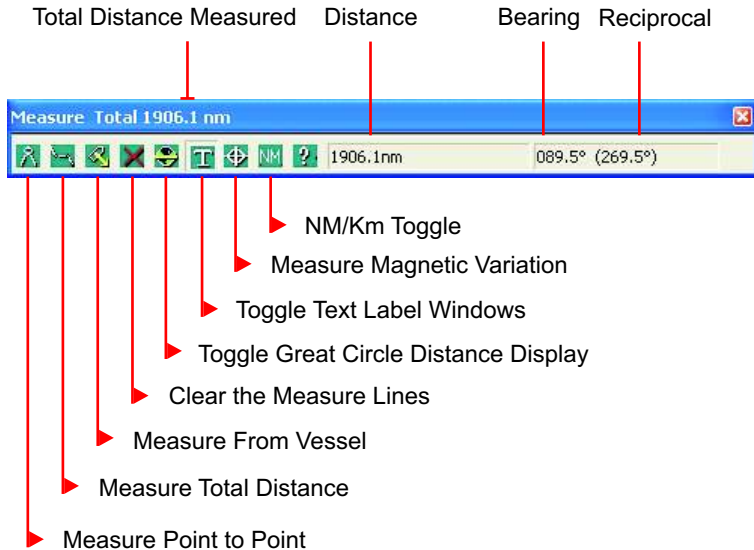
Total Distance Measured Distance Bearing Reciprocal

Measure Total 1906.1 nm

NM ?

1906.1nm

089.5° (269.5°)

NM/Km Toggle

Measure Magnetic Variation

Toggle Text Label Windows

Toggle Great Circle Distance Display

Clear the Measure Lines

Measure From Vessel

Measure Total Distance

Measure Point to Point